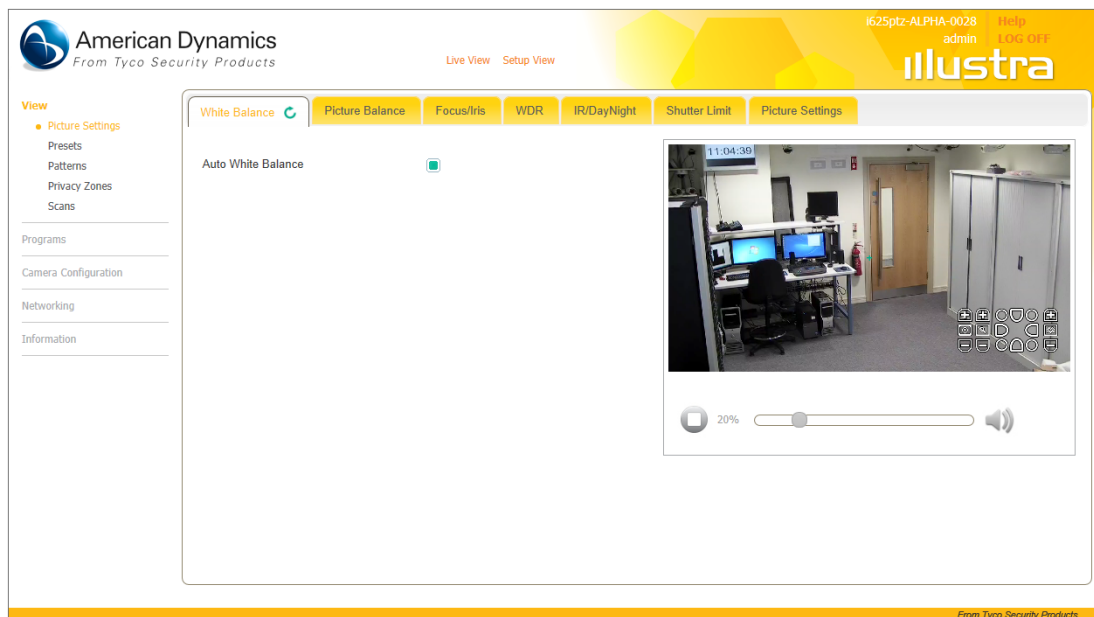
American Dynamics
From Tyco Security Products

Live View Setup View

i625ptz-ALPHA-0028
admin
Help
LOG OFF
illustra

View
Picture Settings
Presets
Patterns
Privacy Zones
Scans
Programs
Camera Configuration
Networking
Information

White Balance
Picture Balance
Focus/Iris
WDR
IR/DayNight
Shutter Limit
Picture Settings

Auto White Balance

11:04:39

20%

From Tyco Security Products